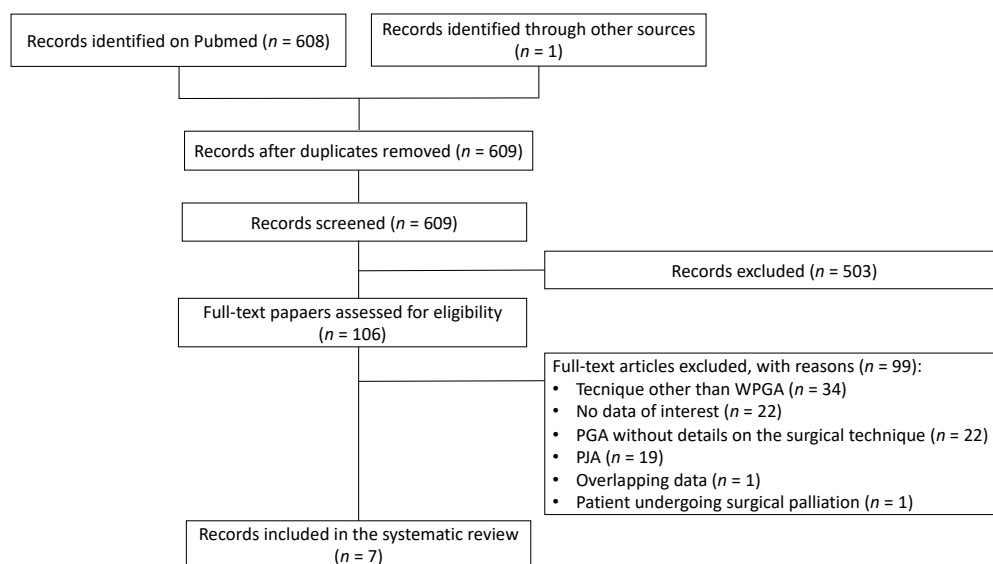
Records identified on Pubmed ($n$ = 608)

Records identified through other sources ($n$ = 1)

Records after duplicates removed ($n$ = 609)

Records screened ($n$ = 609)

Records excluded ($n$ = 503)

Full-text papaers assessed for eligibility ($n$ = 106)

Full-text articles excluded, with reasons ($n$ = 99):
• Tecnique other than WPGA ($n$ = 34)
• No data of interest ($n$ = 22)
• PGA without details on the surgical technique ($n$ = 22)
• PJA ($n$ = 19)
• Overlapping data ($n$ = 1)
• Patient undergoing surgical palliation ($n$ = 1)

Records included in the systematic review ($n$ = 7)